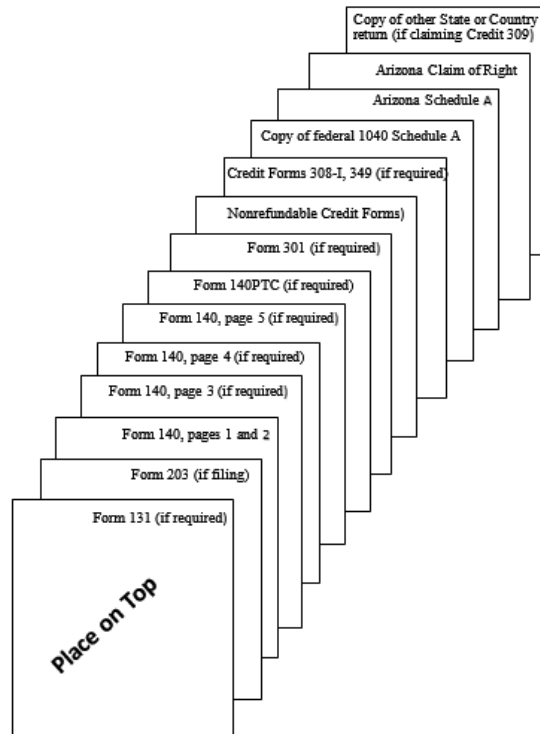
Copy of other State or Country return (if claiming Credit 309)

Arizona Claim of Right

Arizona Schedule A

Copy of federal 1040 Schedule A

Credit Forms 308-I, 349 (if required)

Nonrefundable Credit Forms)

Form 301 (if required)

Form 140PTC (if required)

Form 140, page 5 (if required)

Form 140, page 4 (if required)

Form 140, page 3 (if required)

Form 140, pages 1 and 2

Form 203 (if filing)

Form 131 (if required)

Place on Top